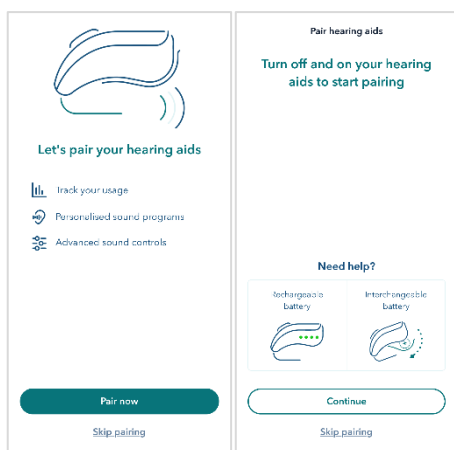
Let's pair your hearing aids

Track your usage

Personalised sound programs

Advanced sound controls

Pair now

Skip pairing

Pair hearing aids

Turn off and on your hearing aids to start pairing

Need help?

Rechargeable battery

Interchangeable battery

Continue

Skip pairing